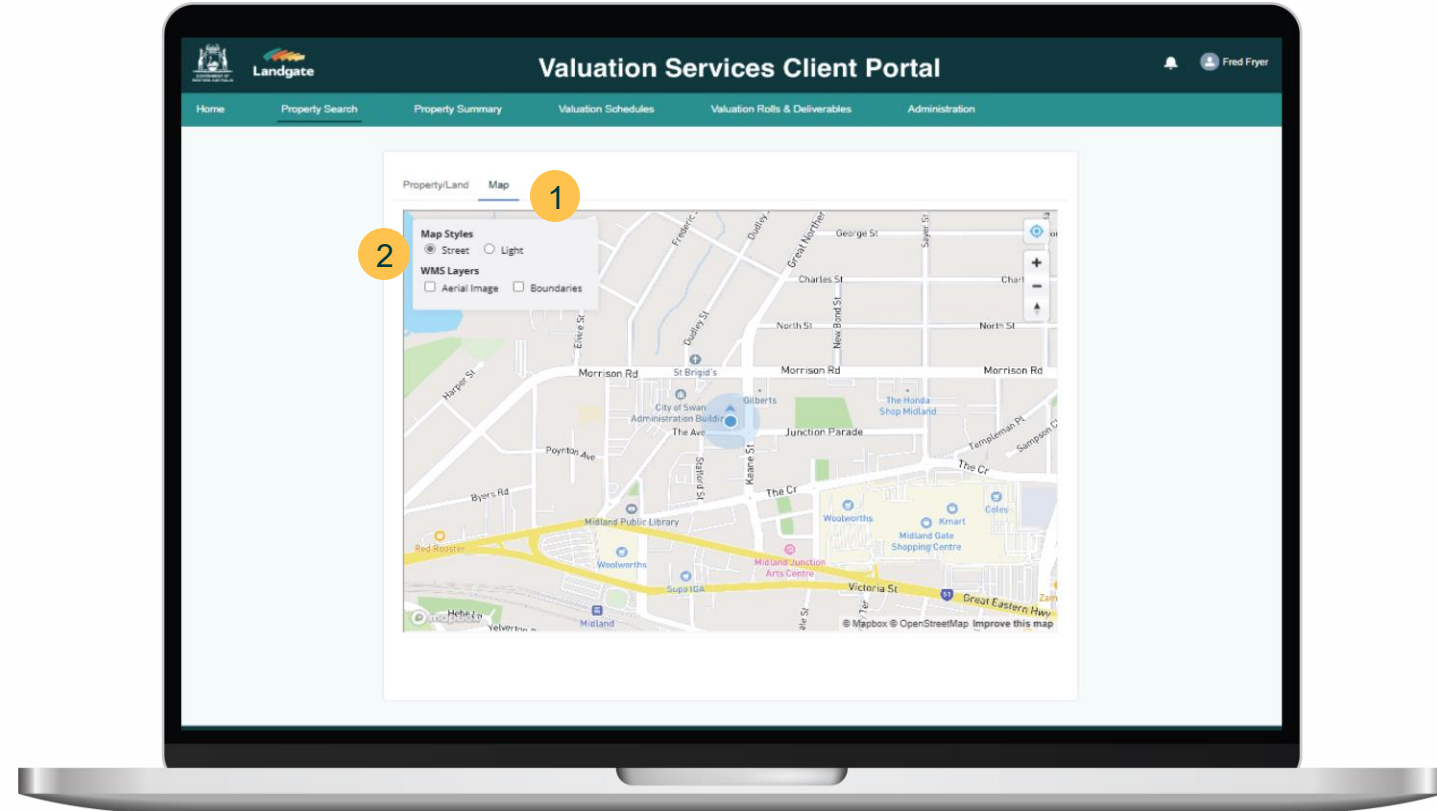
Landgate

Valuation Services Client Portal

Fred Fryer

Home Property Search Property Summary Valuation Schedules Valuation Rolls & Deliverables Administration

Property/Land Map

1

2

Map Styles
Street Light
WMS Layers
Aerial Image Boundaries

George St
Charles St
North St
North St
Morrison Rd
Morrison Rd
Morrison Rd
St Brigid's
Gilberts
City of Swan Administration Building
The Ave
Junction Parade
The Honda Shop Midland
Harper St
Poynton Ave
Byers Rd
The Cr
The Cr
Templeman Pl
Sampson Ct
Midland Public Library
Woolworths
Kmart
Coles
Midland Gate Shopping Centre
Red Rooster
Woolworths
Midland Junction Arts Centre
Supa IGA
Victoria St
Great Eastern Hwy
Midland
Yelverton
Helena
Frederick St
Dudley St
Dudley St
Great Northern
Sayer St
New Bond St
Elvire St
Stafford St
Keane St

© Mapbox © OpenStreetMap Improve this map